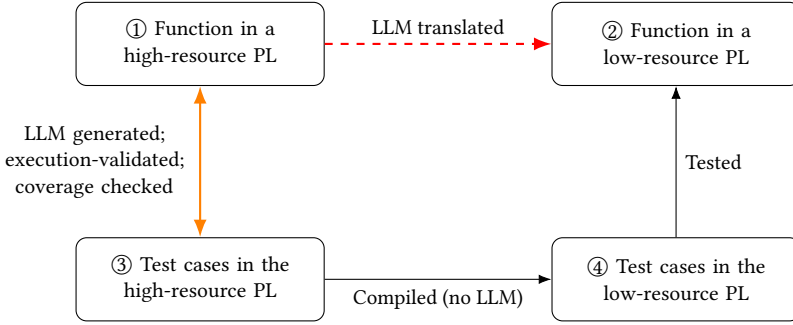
① Function in a high-resource PL

LLM translated

② Function in a low-resource PL

LLM generated; execution-validated; coverage checked

Tested

③ Test cases in the high-resource PL

Compiled (no LLM)

④ Test cases in the low-resource PL